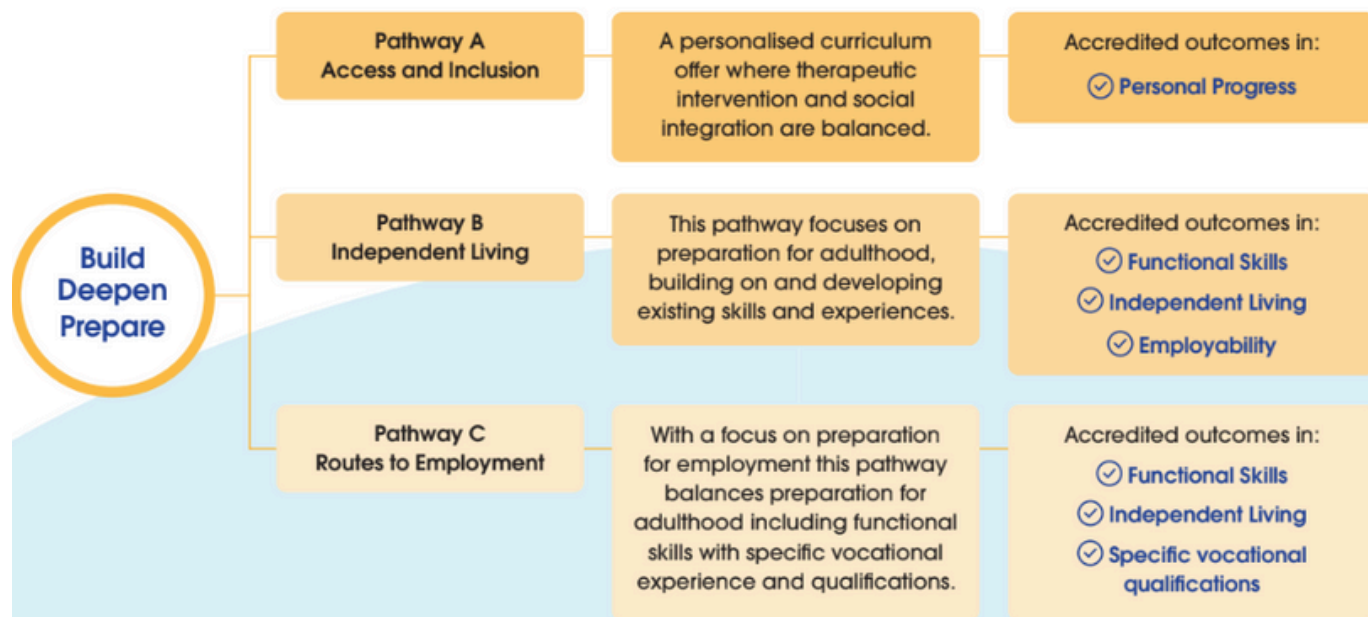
Build Deepen Prepare

Pathway A
Access and Inclusion

A personalised curriculum offer where therapeutic intervention and social integration are balanced.

Accredited outcomes in:
Personal Progress

Pathway B
Independent Living

This pathway focuses on preparation for adulthood, building on and developing existing skills and experiences.

Accredited outcomes in:
Functional Skills
Independent Living
Employability

Pathway C
Routes to Employment

With a focus on preparation for employment this pathway balances preparation for adulthood including functional skills with specific vocational experience and qualifications.

Accredited outcomes in:
Functional Skills
Independent Living
Specific vocational qualifications